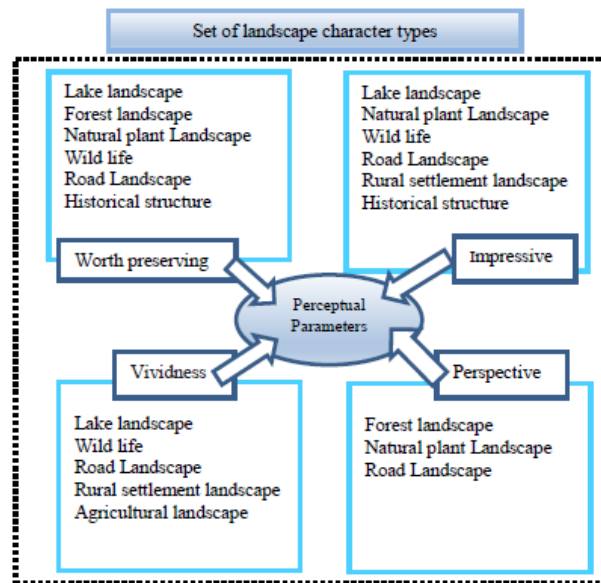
Set of landscape character types

Lake landscape
Forest landscape
Natural plant Landscape
Wild life
Road Landscape
Historical structure

Worth preserving

Lake landscape
Natural plant Landscape
Wild life
Road Landscape
Rural settlement landscape
Historical structure

Impressive

Perceptual Parameters

Vividness

Lake landscape
Wild life
Road Landscape
Rural settlement landscape
Agricultural landscape

Perspective

Forest landscape
Natural plant Landscape
Road Landscape